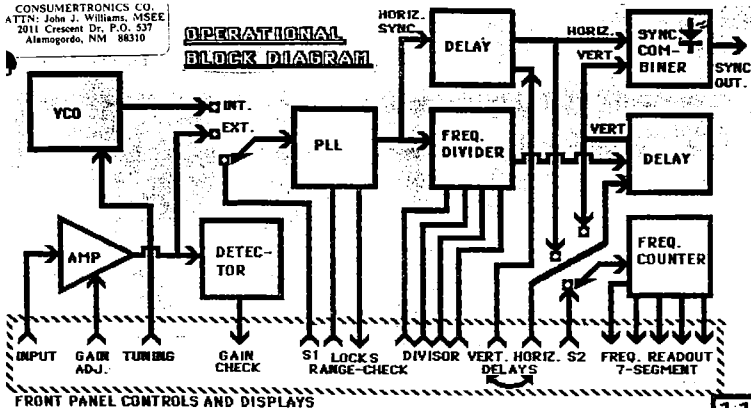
CONSUMERTRONICS CO.
ATTN: John J. Williams, MSEE
2011 Crescent Dr., P.O. 537
Alamogordo, NM 88310

OPERATIONAL
BLOCK DIAGRAM

HORIZ.
SYNC

DELAY

HORIZ.

SYNC
COM-
BINER

SYNC
OUT.

VERT.

VCO

INT.

EXT.

PLL

FREQ.
DIVIDER

VERT

DELAY

AMP

DETEC-
TOR

FREQ.
COUNTER

INPUT

GAIN
ADJ.

TUNING

GAIN
CHECK

S1

LOCKS
RANGE-CHECK

DIVISOR

VERT.

HORIZ.

DELAYS

S2

FREQ. READOUT
7-SEGMENT

FRONT PANEL CONTROLS AND DISPLAYS

1.1